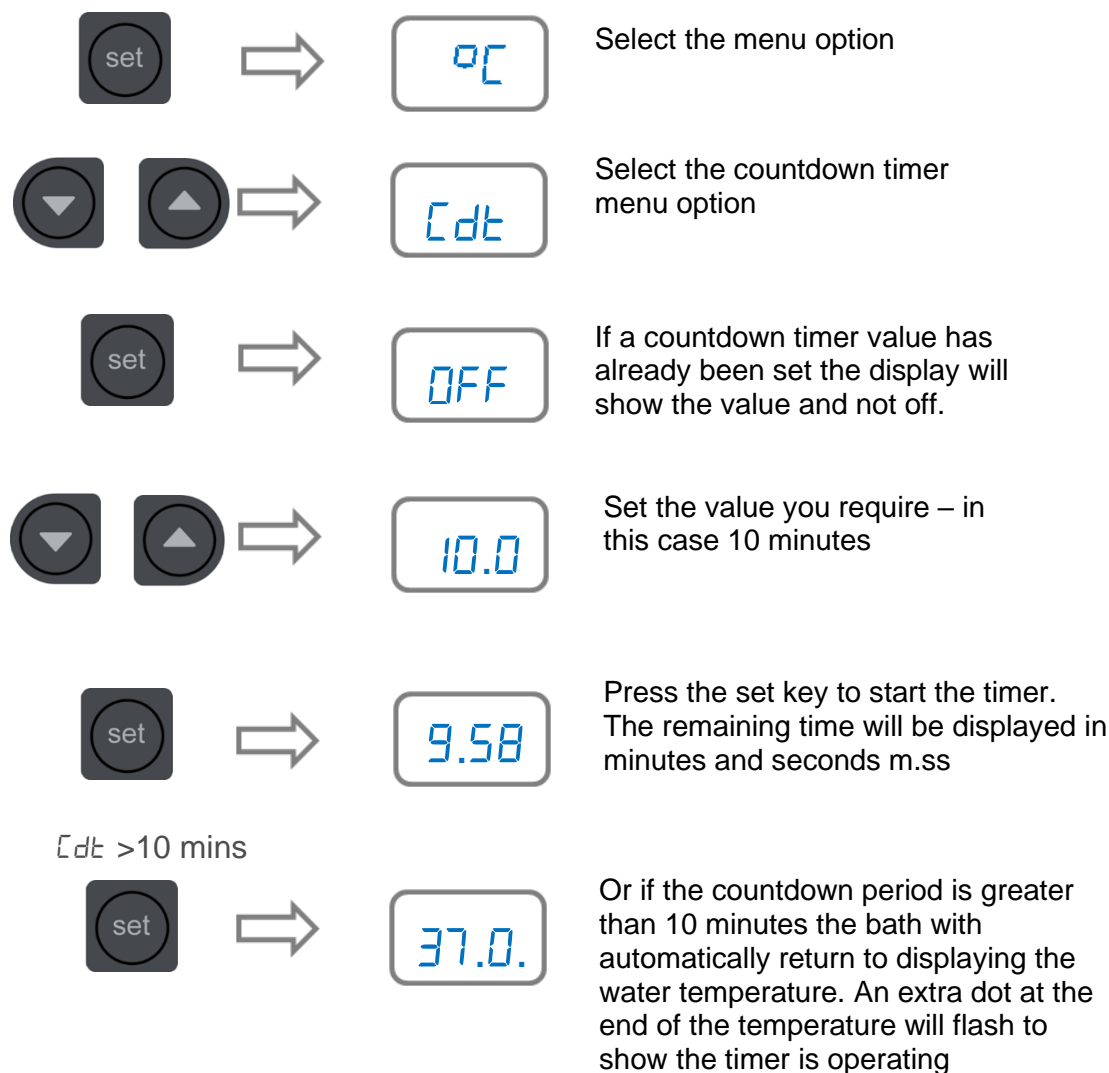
set

°C

Select the menu option

Cdt

Select the countdown timer menu option

set

OFF

If a countdown timer value has already been set the display will show the value and not off.

10.0

Set the value you require – in this case 10 minutes

set

9.58

Press the set key to start the timer. The remaining time will be displayed in minutes and seconds m.ss

Cdt >10 mins

set

37.0.

Or if the countdown period is greater than 10 minutes the bath with automatically return to displaying the water temperature. An extra dot at the end of the temperature will flash to show the timer is operating